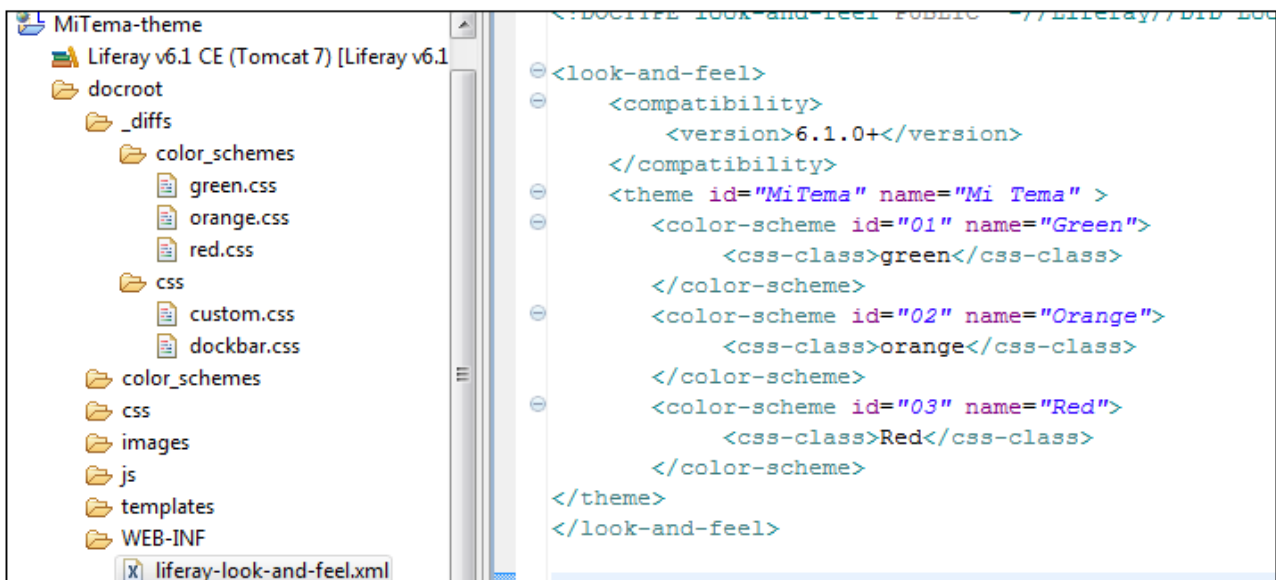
MiTema-theme
Liferay v6.1 CE (Tomcat 7) [Liferay v6.1
docroot
_diffs
color_schemes
green.css
orange.css
red.css
css
custom.css
dockbar.css
color_schemes
css
images
js
templates
WEB-INF
liferay-look-and-feel.xml

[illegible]
<look-and-feel>
<compatibility>
<version>6.1.0+</version>
</compatibility>
<theme id="MiTema" name="Mi Tema" >
<color-scheme id="01" name="Green">
<css-class>green</css-class>
</color-scheme>
<color-scheme id="02" name="Orange">
<css-class>orange</css-class>
</color-scheme>
<color-scheme id="03" name="Red">
<css-class>Red</css-class>
</color-scheme>
</theme>
</look-and-feel>